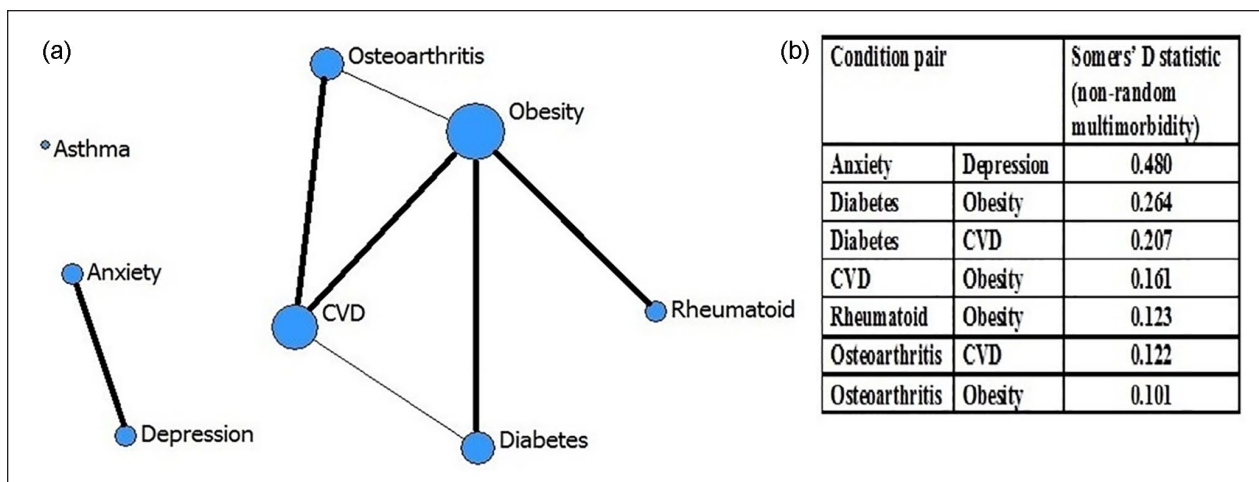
(a)

Osteoarthritis

Obesity

Asthma

Anxiety

CVD

Rheumatoid

Depression

Diabetes

(b)

| Condition pair | | Somers' D statistic (non-random multimorbidity) |
|---|---|---|
| Anxiety | Depression | 0.480 |
| Diabetes | Obesity | 0.264 |
| Diabetes | CVD | 0.207 |
| CVD | Obesity | 0.161 |
| Rheumatoid | Obesity | 0.123 |
| Osteoarthritis | CVD | 0.122 |
| Osteoarthritis | Obesity | 0.101 |